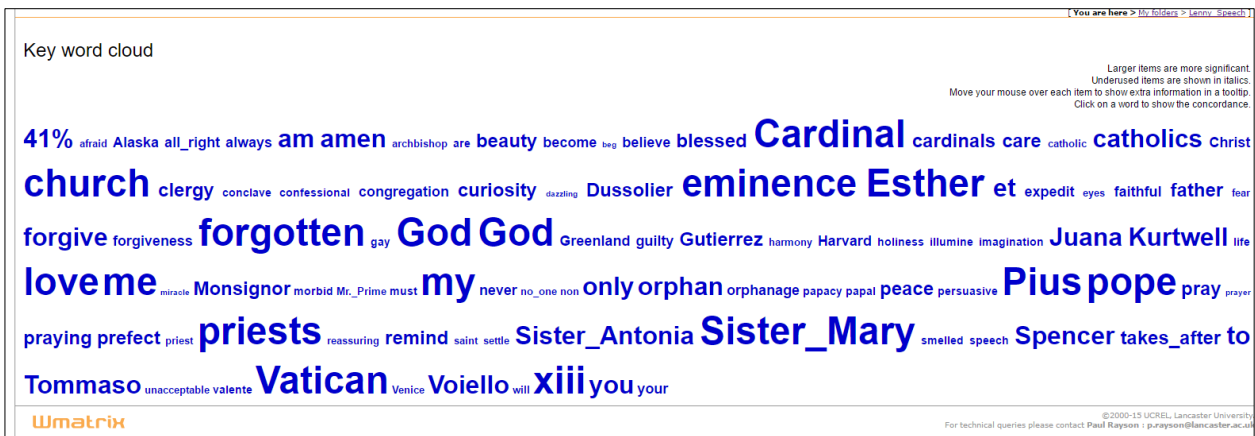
[ You are here > My folders > Lenny_Speech ]

Key word cloud

Larger items are more significant.
Underused items are shown in italics.
Move your mouse over each item to show extra information in a tooltip.
Click on a word to show the concordance.

41% afraid Alaska all_right always am amen archbishop are beauty become beg believe blessed Cardinal cardinals care catholic catholics Christ church clergy conclave confessional congregation curiosity dazzling Dussolier eminence Esther et expedit eyes faithful father fear forgive forgiveness forgotten gay God God Greenland guilty Gutierrez harmony Harvard holiness illumine imagination Juana Kurtwell life love me miracle Monsignor morbid Mr._Prime must my never no_one non only orphan orphanage papacy papal peace persuasive Pius pope pray prayer praying prefect priest priests reassuring remind saint settle Sister_Antonia Sister_Mary smelled speech Spencer takes_after to Tommaso unacceptable valente Vatican Venice Voiello will xiii you your

Wmatrix

©2000-15 UCREL, Lancaster University
For technical queries please contact Paul Rayson : p.rayson@lancaster.ac.uk